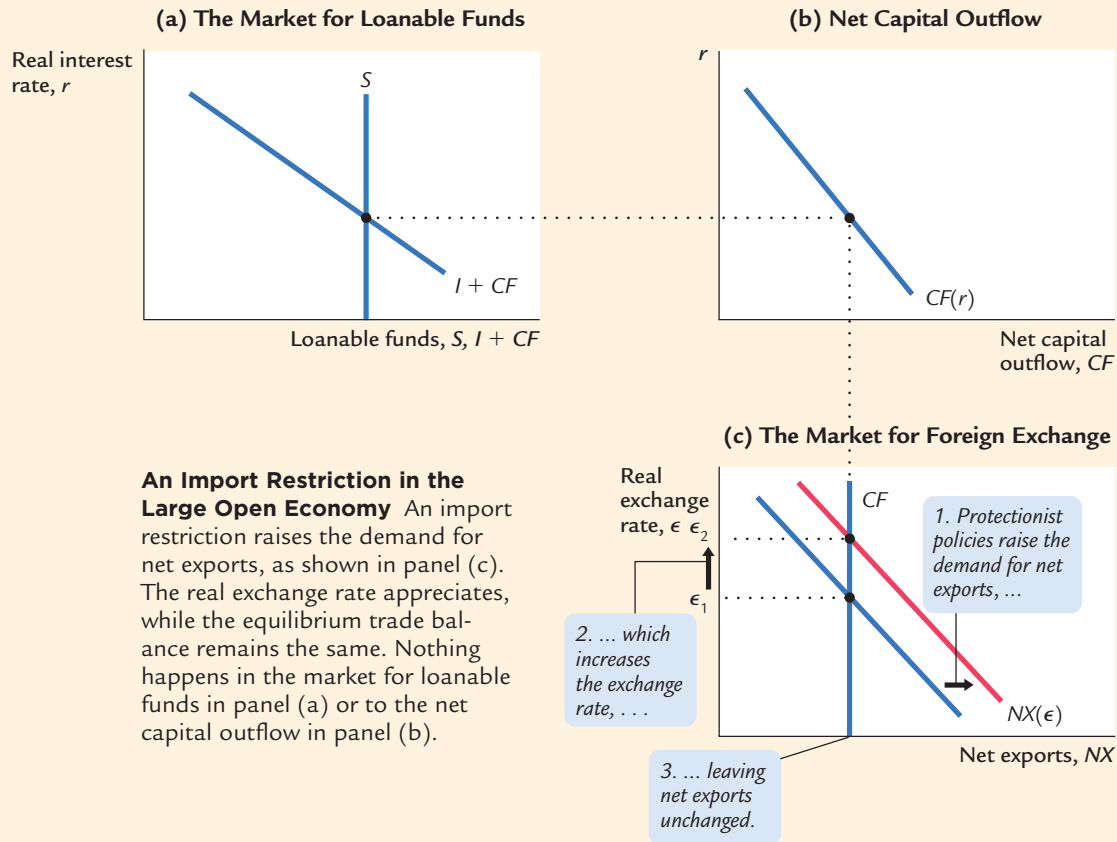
(a) The Market for Loanable Funds

Real interest rate, $r$

$S$

$I + CF$

Loanable funds, $S$, $I + CF$

(b) Net Capital Outflow

$r$

$CF(r)$

Net capital outflow, $CF$

(c) The Market for Foreign Exchange

Real exchange rate, $\epsilon$

$\epsilon_2$

$\epsilon_1$

$CF$

1. Protectionist policies raise the demand for net exports, ...

2. ... which increases the exchange rate, . . .

3. ... leaving net exports unchanged.

$NX(\epsilon)$

Net exports, $NX$

An Import Restriction in the Large Open Economy An import restriction raises the demand for net exports, as shown in panel (c). The real exchange rate appreciates, while the equilibrium trade balance remains the same. Nothing happens in the market for loanable funds in panel (a) or to the net capital outflow in panel (b).